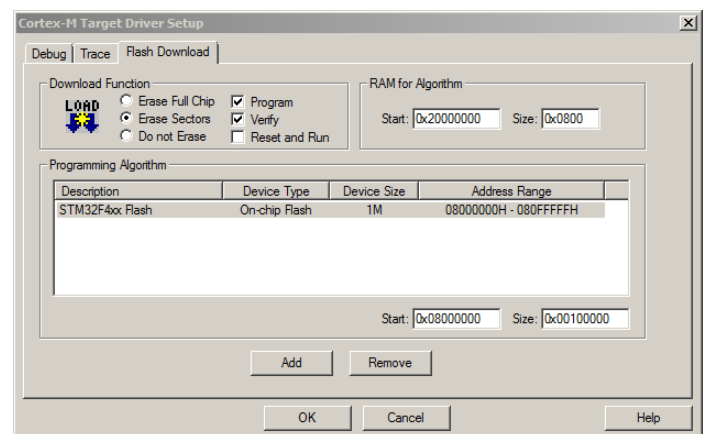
Cortex-M Target Driver Setup

Debug | Trace | Flash Download

Download Function

LOAD

Erase Full Chip
Erase Sectors
Do not Erase

Program
Verify
Reset and Run

RAM for Algorithm

Start: 0x20000000 Size: 0x0800

Programming Algorithm

| Description | Device Type | Device Size | Address Range |
|---|---|---|---|
| STM32F4xx Flash | On-chip Flash | 1M | 08000000H - 080FFFFFH |

Start: 0x08000000 Size: 0x00100000

Add Remove

OK Cancel Help